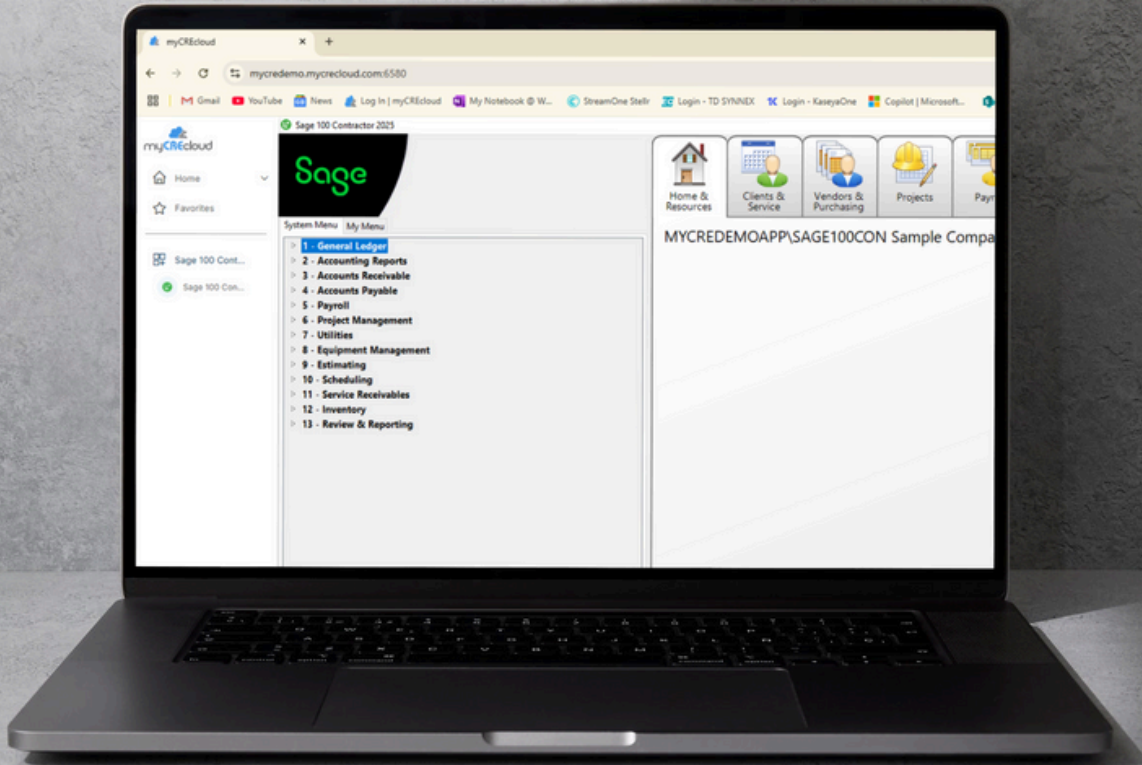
myCREcloud ×
+
mycredemo.mycrecloud.com:6580
Gmail YouTube News Log In | myCREcloud My Notebook @ W... StreamOne Stellr Login - TD SYNNEX Login - KaseyaOne Copilot | Microsoft...

myCREcloud
Home
Favorites
Sage 100 Cont...
Sage 100 Con...

Sage 100 Contractor 2025
Sage
System Menu My Menu
1 - General Ledger
2 - Accounting Reports
3 - Accounts Receivable
4 - Accounts Payable
5 - Payroll
6 - Project Management
7 - Utilities
8 - Equipment Management
9 - Estimating
10 - Scheduling
11 - Service Receivables
12 - Inventory
13 - Review & Reporting

Home & Resources
Clients & Service
Vendors & Purchasing
Projects
Payr
MYCREDEMOAPP\SAGE100CON Sample Compa